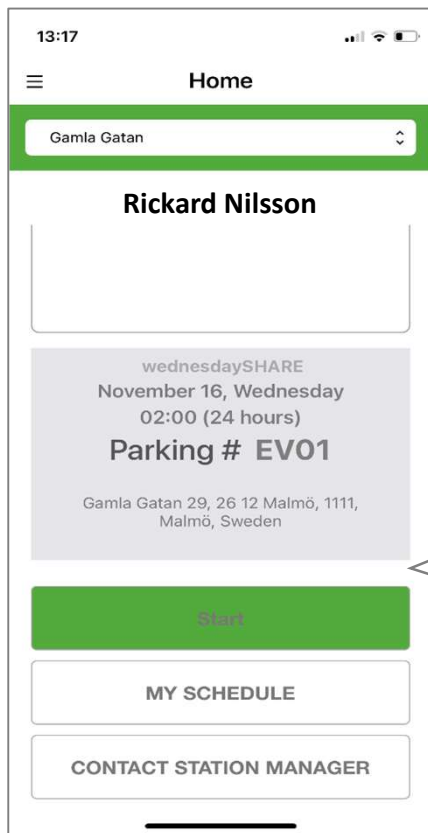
13:17

Home

Gamla Gatan

Rickard Nilsson

wednesdaySHARE
November 16, Wednesday
02:00 (24 hours)
Parking # EV01

Gamla Gatan 29, 26 12 Malmö, 1111, Malmö, Sweden

Start

MY SCHEDULE

CONTACT STATION MANAGER